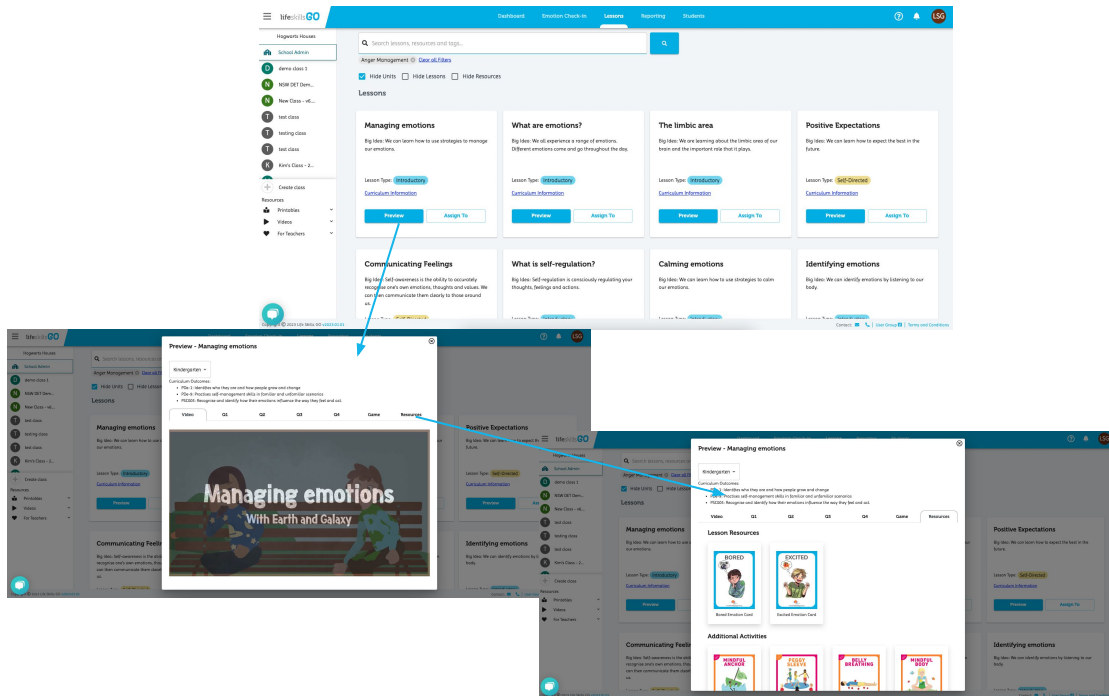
lifeskillsGO

Dashboard Emotion Check-In Lessons Reporting Students

LSG

Hogwarts Houses

School Admin

demo class 1

NSW DET Dem...

New Class - v6...

test class

testing class

test class

Kim's Class - 2...

Create class

Resources

Printables

Videos

For Teachers

Search lessons, resources and tags...

Anger Management Clear all Filters

Hide Units Hide Lessons Hide Resources

Lessons

Managing emotions

Big Idea: We can learn how to use strategies to manage our emotions.

Lesson Type: Introductory

Curriculum Information

Preview Assign To

What are emotions?

Big Idea: We all experience a range of emotions. Different emotions come and go throughout the day.

Lesson Type: Introductory

Curriculum Information

Preview Assign To

The limbic area

Big Idea: We are learning about the limbic area of our brain and the important role that it plays.

Lesson Type: Introductory

Curriculum Information

Preview Assign To

Positive Expectations

Big Idea: We can learn how to expect the best in the future.

Lesson Type: Self-Directed

Curriculum Information

Preview Assign To

Communicating Feelings

Big Idea: Self-awareness is the ability to accurately recognise one's own emotions, thoughts and values. We can then communicate them clearly to those around us.

What is self-regulation?

Big Idea: Self-regulation is consciously regulating your thoughts, feelings and actions.

Calming emotions

Big Idea: We can learn how to use strategies to calm our emotions.

Identifying emotions

Big Idea: We can identify emotions by listening to our body.

Copyright © 2023 Life Skills GO

Contact: | User Group | Terms and Conditions

Preview - Managing emotions

Kindergarten

Curriculum Outcomes

• PDe-1: Identifies who they are and how people grow and change

• PDe-9: Practises self-management skills in familiar and unfamiliar scenarios

• PDE003: Recognise and identify how their emotions influence the way they feel and act.

Video Q1 Q2 Q3 Q4 Game Resources

Managing emotions

With Earth and Galaxy

Preview - Managing emotions

Kindergarten

Curriculum Outcomes

• PDe-1: Identifies who they are and how people grow and change

• PDe-9: Practises self-management skills in familiar and unfamiliar scenarios

• PDE003: Recognise and identify how their emotions influence the way they feel and act.

Video Q1 Q2 Q3 Q4 Game Resources

Lesson Resources

BORED

Bored Emotion Card

EXCITED

Excited Emotion Card

Additional Activities

MINDFUL ANCHOR

FOGGY SLEEVE

BELLY BREATHING

MINDFUL BODY